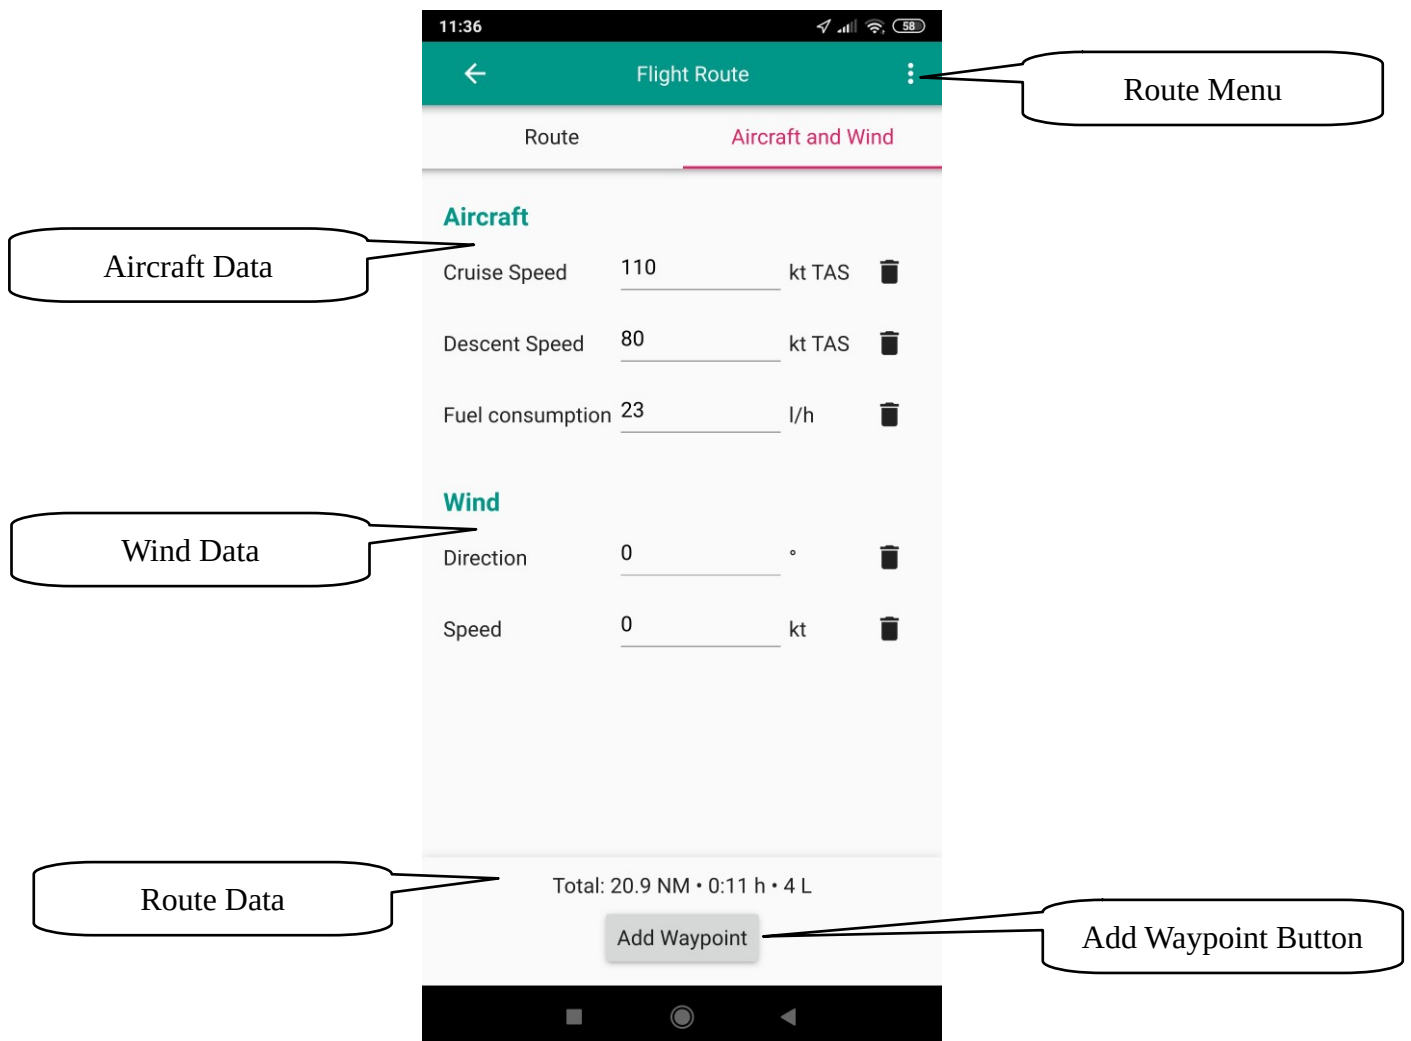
11:36

58

Flight Route

Route Menu

Route

Aircraft and Wind

Aircraft

Aircraft Data

Cruise Speed 110 kt TAS

Descent Speed 80 kt TAS

Fuel consumption 23 l/h

Wind

Wind Data

Direction 0 °

Speed 0 kt

Route Data

Total: 20.9 NM • 0:11 h • 4 L

Add Waypoint

Add Waypoint Button